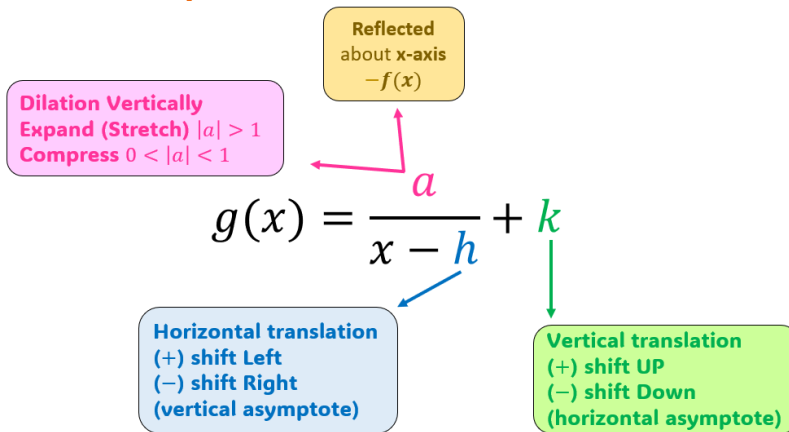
Reflected about x-axis $-f(x)$

Dilation Vertically
Expand (Stretch) $|a| > 1$
Compress $0 < |a| < 1$

$g(x) = \frac{a}{x-h} + k$

Horizontal translation
(+) shift Left
(−) shift Right
(vertical asymptote)

Vertical translation
(+) shift UP
(−) shift Down
(horizontal asymptote)